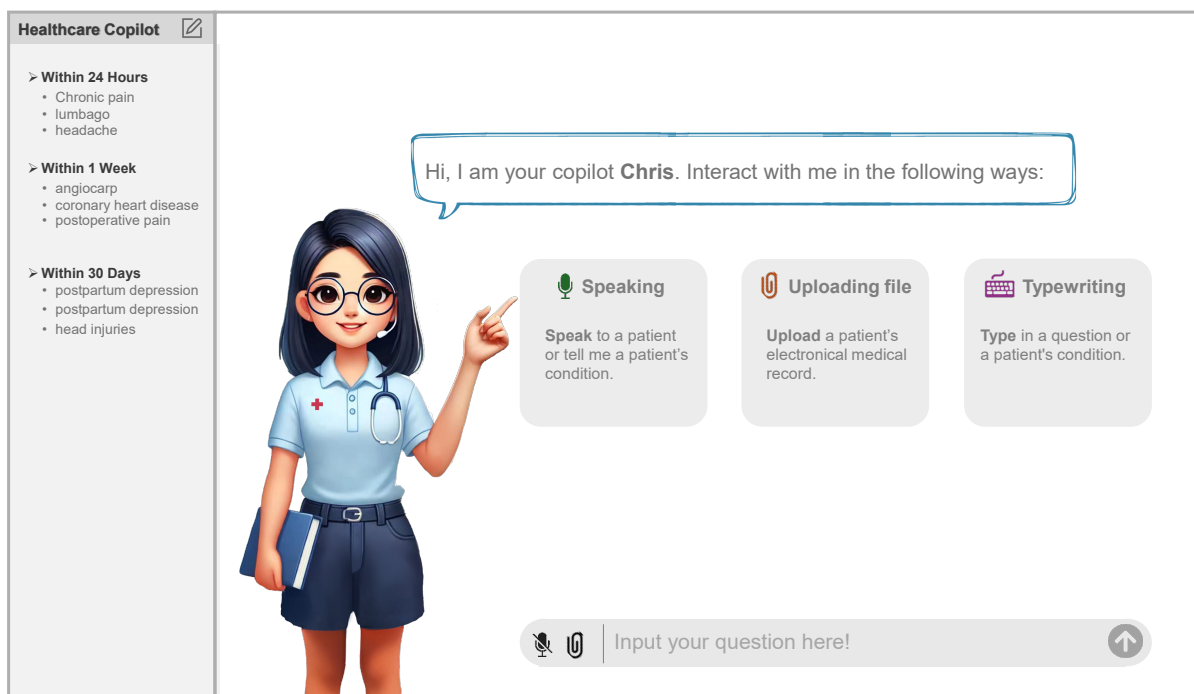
Healthcare Copilot

➢ Within 24 Hours
• Chronic pain
• lumbago
• headache

➢ Within 1 Week
• angiocarp
• coronary heart disease
• postoperative pain

➢ Within 30 Days
• postpartum depression
• postpartum depression
• head injuries

Hi, I am your copilot **Chris**. Interact with me in the following ways:

Speaking
**Speak** to a patient or tell me a patient's condition.

Uploading file
**Upload** a patient's electronical medical record.

Typewriting
**Type** in a question or a patient's condition.

Input your question here!